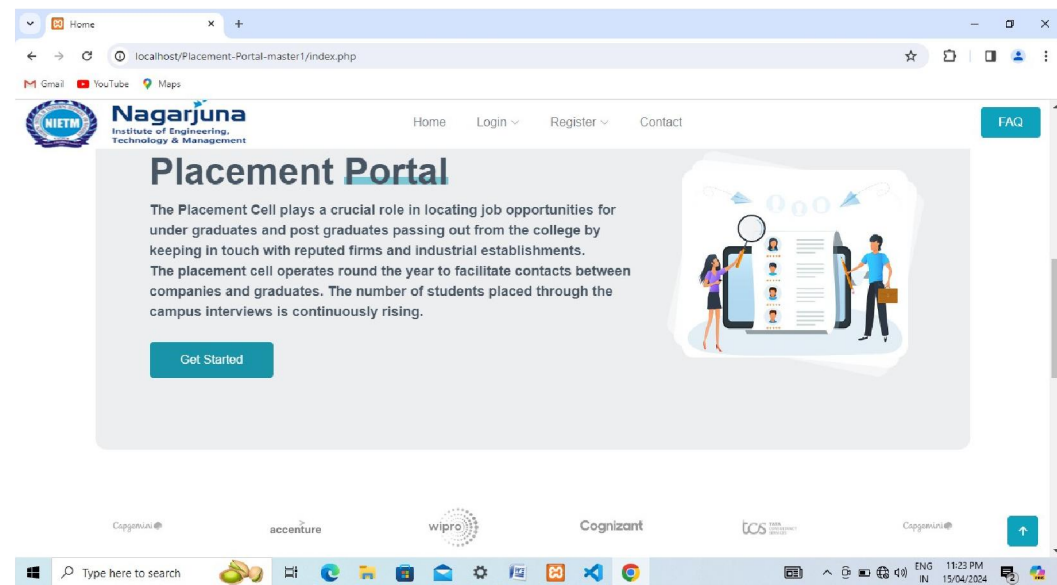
Home
localhost/Placement-Portal-master1/index.php
Gmail YouTube Maps

NIETM
Nagarjuna
Institute of Engineering, Technology & Management

Home Login Register Contact FAQ

Placement Portal

The Placement Cell plays a crucial role in locating job opportunities for under graduates and post graduates passing out from the college by keeping in touch with reputed firms and industrial establishments.
The placement cell operates round the year to facilitate contacts between companies and graduates. The number of students placed through the campus interviews is continuously rising.

Get Started

Capgemini accenture wipro Cognizant tcs Capgemini

Type here to search
ENG IN 11:23 PM 15/04/2024